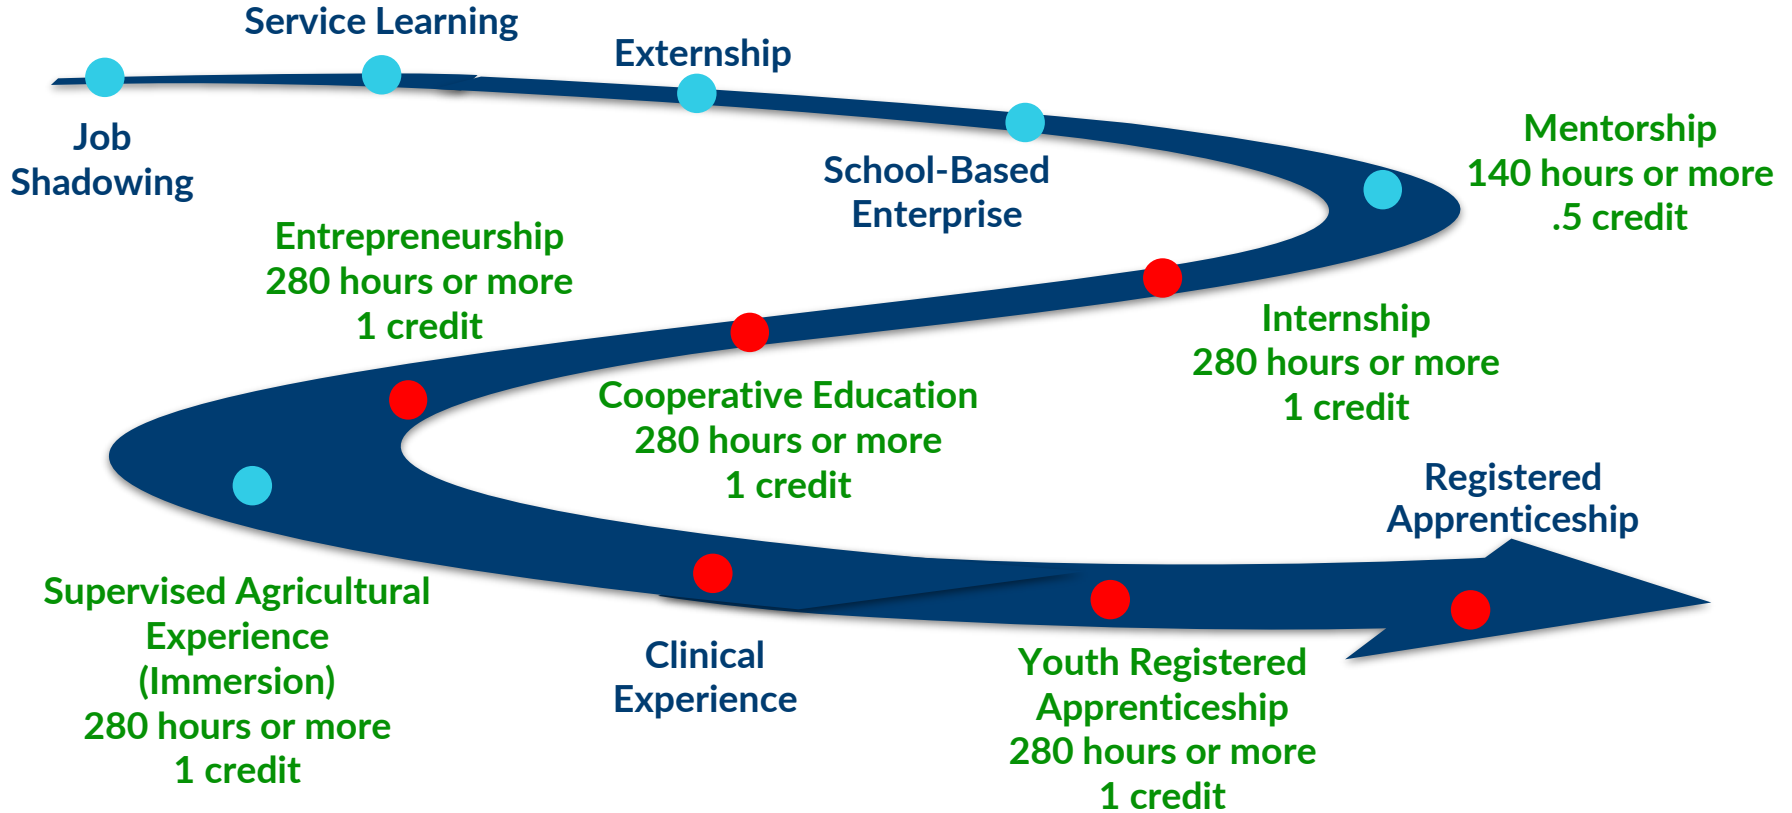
Service Learning

Externship

Job Shadowing

School-Based Enterprise

Mentorship
140 hours or more
.5 credit

Entrepreneurship
280 hours or more
1 credit

Internship
280 hours or more
1 credit

Cooperative Education
280 hours or more
1 credit

Registered Apprenticeship

Supervised Agricultural Experience (Immersion)
280 hours or more
1 credit

Clinical Experience

Youth Registered Apprenticeship
280 hours or more
1 credit